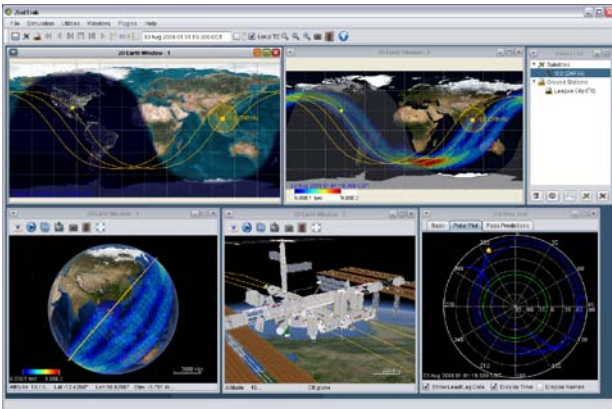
JSatTrak

File Simulation Utilities Windows Plugins Help

03 Aug 2008 01:11:59.000 EDT

Local

2D Earth Window - 1

2D Earth Window - 2

Satellites

ISS (ZARYA)

Ground Stations

Lexique City (TX)

3D Earth Window - 1

3D Earth Window - 2

Basic Polar Plot Pass Predictions

Show Lead/Lag Data Display Time Display Names

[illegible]